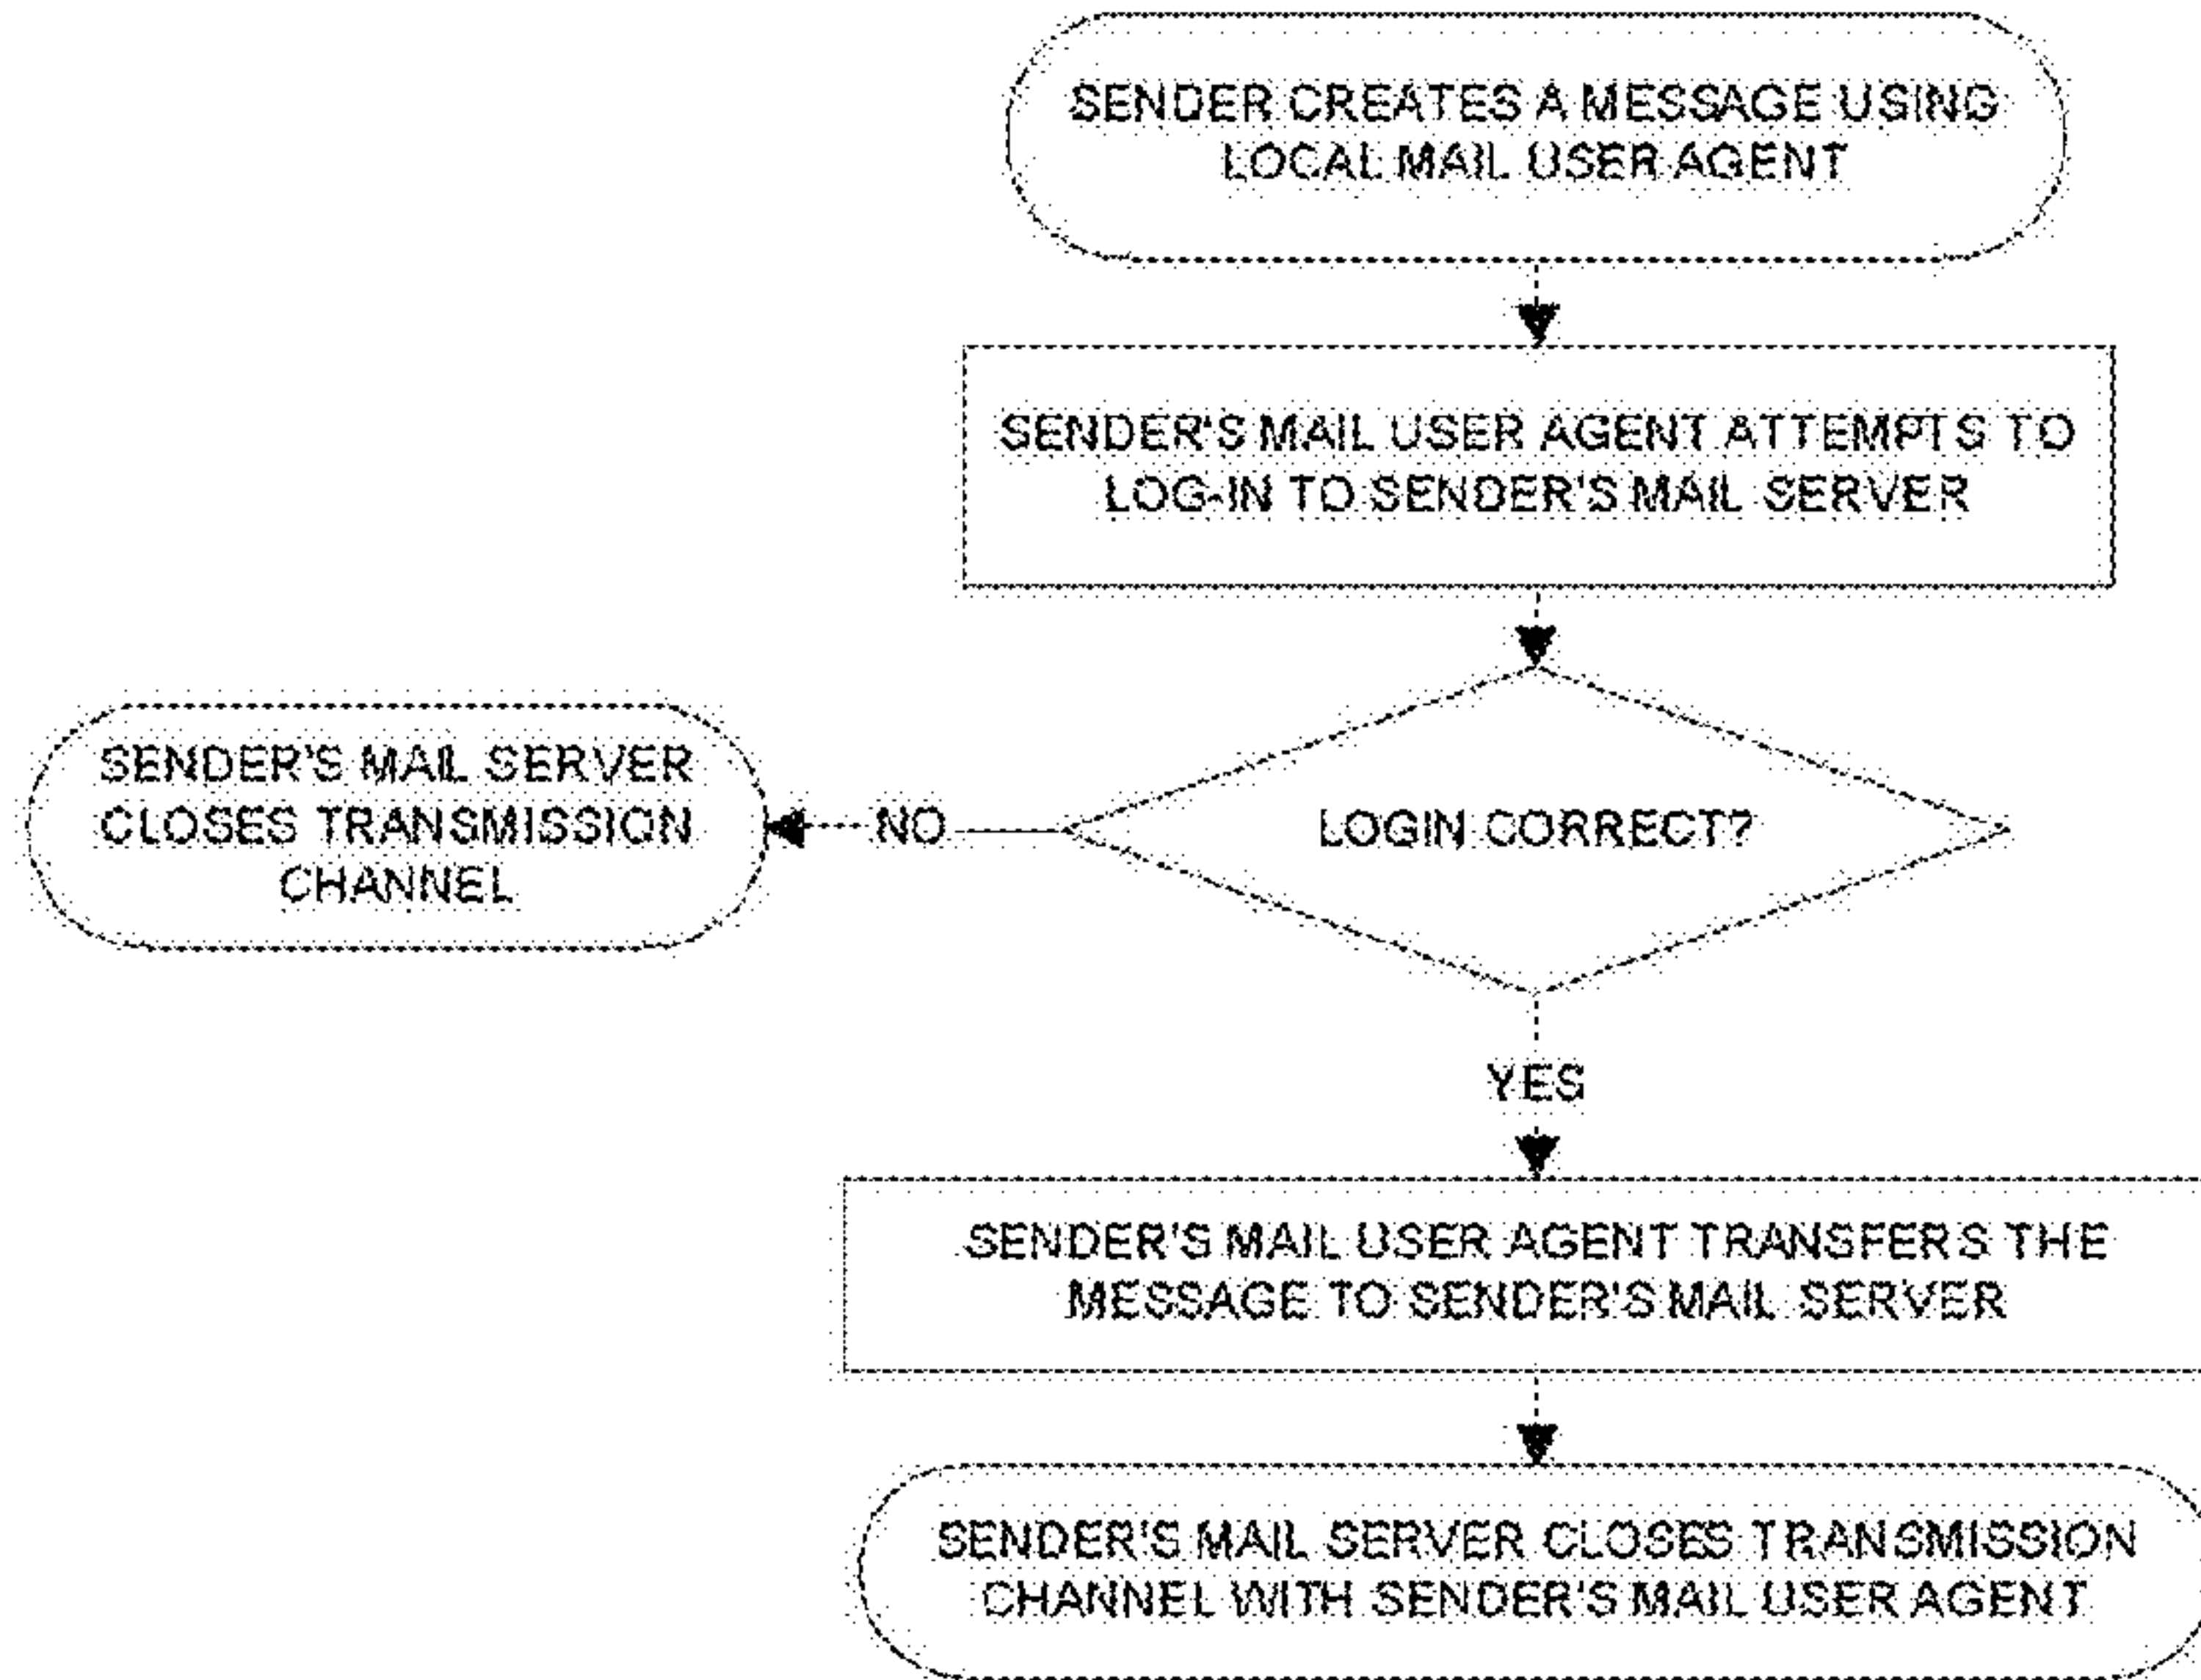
SENDER CREATES A MESSAGE USING LOCAL MAIL USER AGENT

SENDER'S MAIL USER AGENT ATTEMPTS TO LOG-IN TO SENDER'S MAIL SERVER

LOGIN CORRECT?

NO

SENDER'S MAIL SERVER CLOSES TRANSMISSION CHANNEL

YES

SENDER'S MAIL USER AGENT TRANSFERS THE MESSAGE TO SENDER'S MAIL SERVER

SENDER'S MAIL SERVER CLOSES TRANSMISSION CHANNEL WITH SENDER'S MAIL USER AGENT